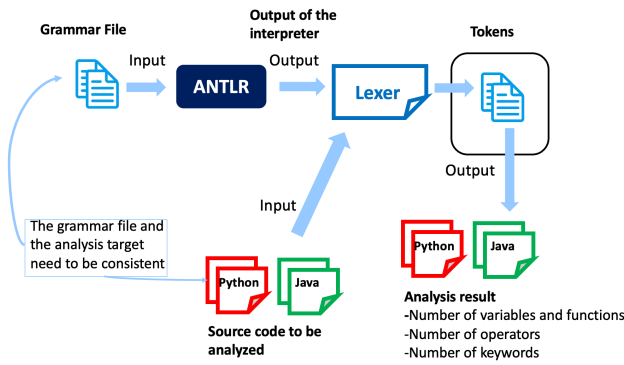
Grammar File

Input

ANTLR

Output of the interpreter

Output

Lexer

Tokens

Output

Input

The grammar file and the analysis target need to be consistent

Python

Java

Source code to be analyzed

Python

Java

Analysis result
-Number of variables and functions
-Number of operators
-Number of keywords